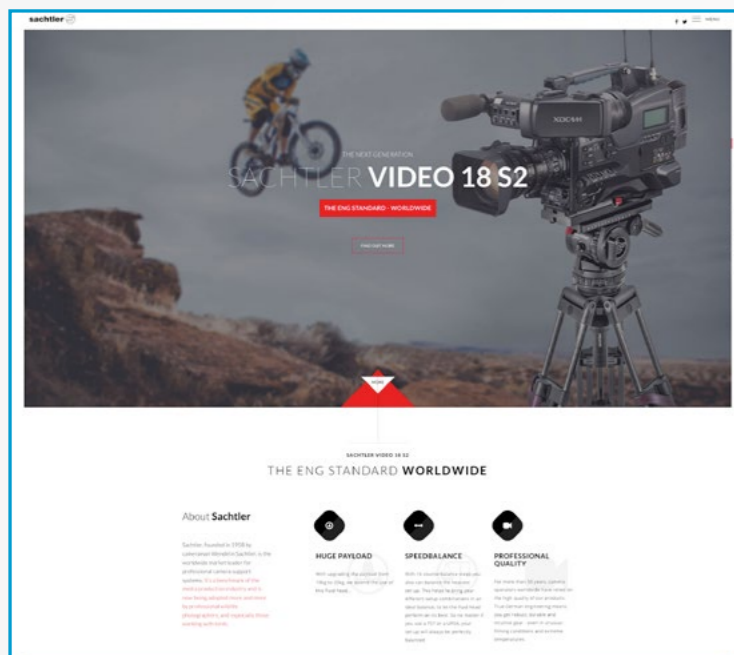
sachtler

MENU

XDCAM

THE NEXT GENERATION

SACHTLER VIDEO 18 S2

THE ENG STANDARD · WORLDWIDE

FIND OUT MORE

MORE

SACHTLER VIDEO 18 S2

THE ENG STANDARD WORLDWIDE

About Sachtler

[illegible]

HUGE PAYLOAD

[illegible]

SPEEDBALANCE

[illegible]

PROFESSIONAL QUALITY

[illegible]